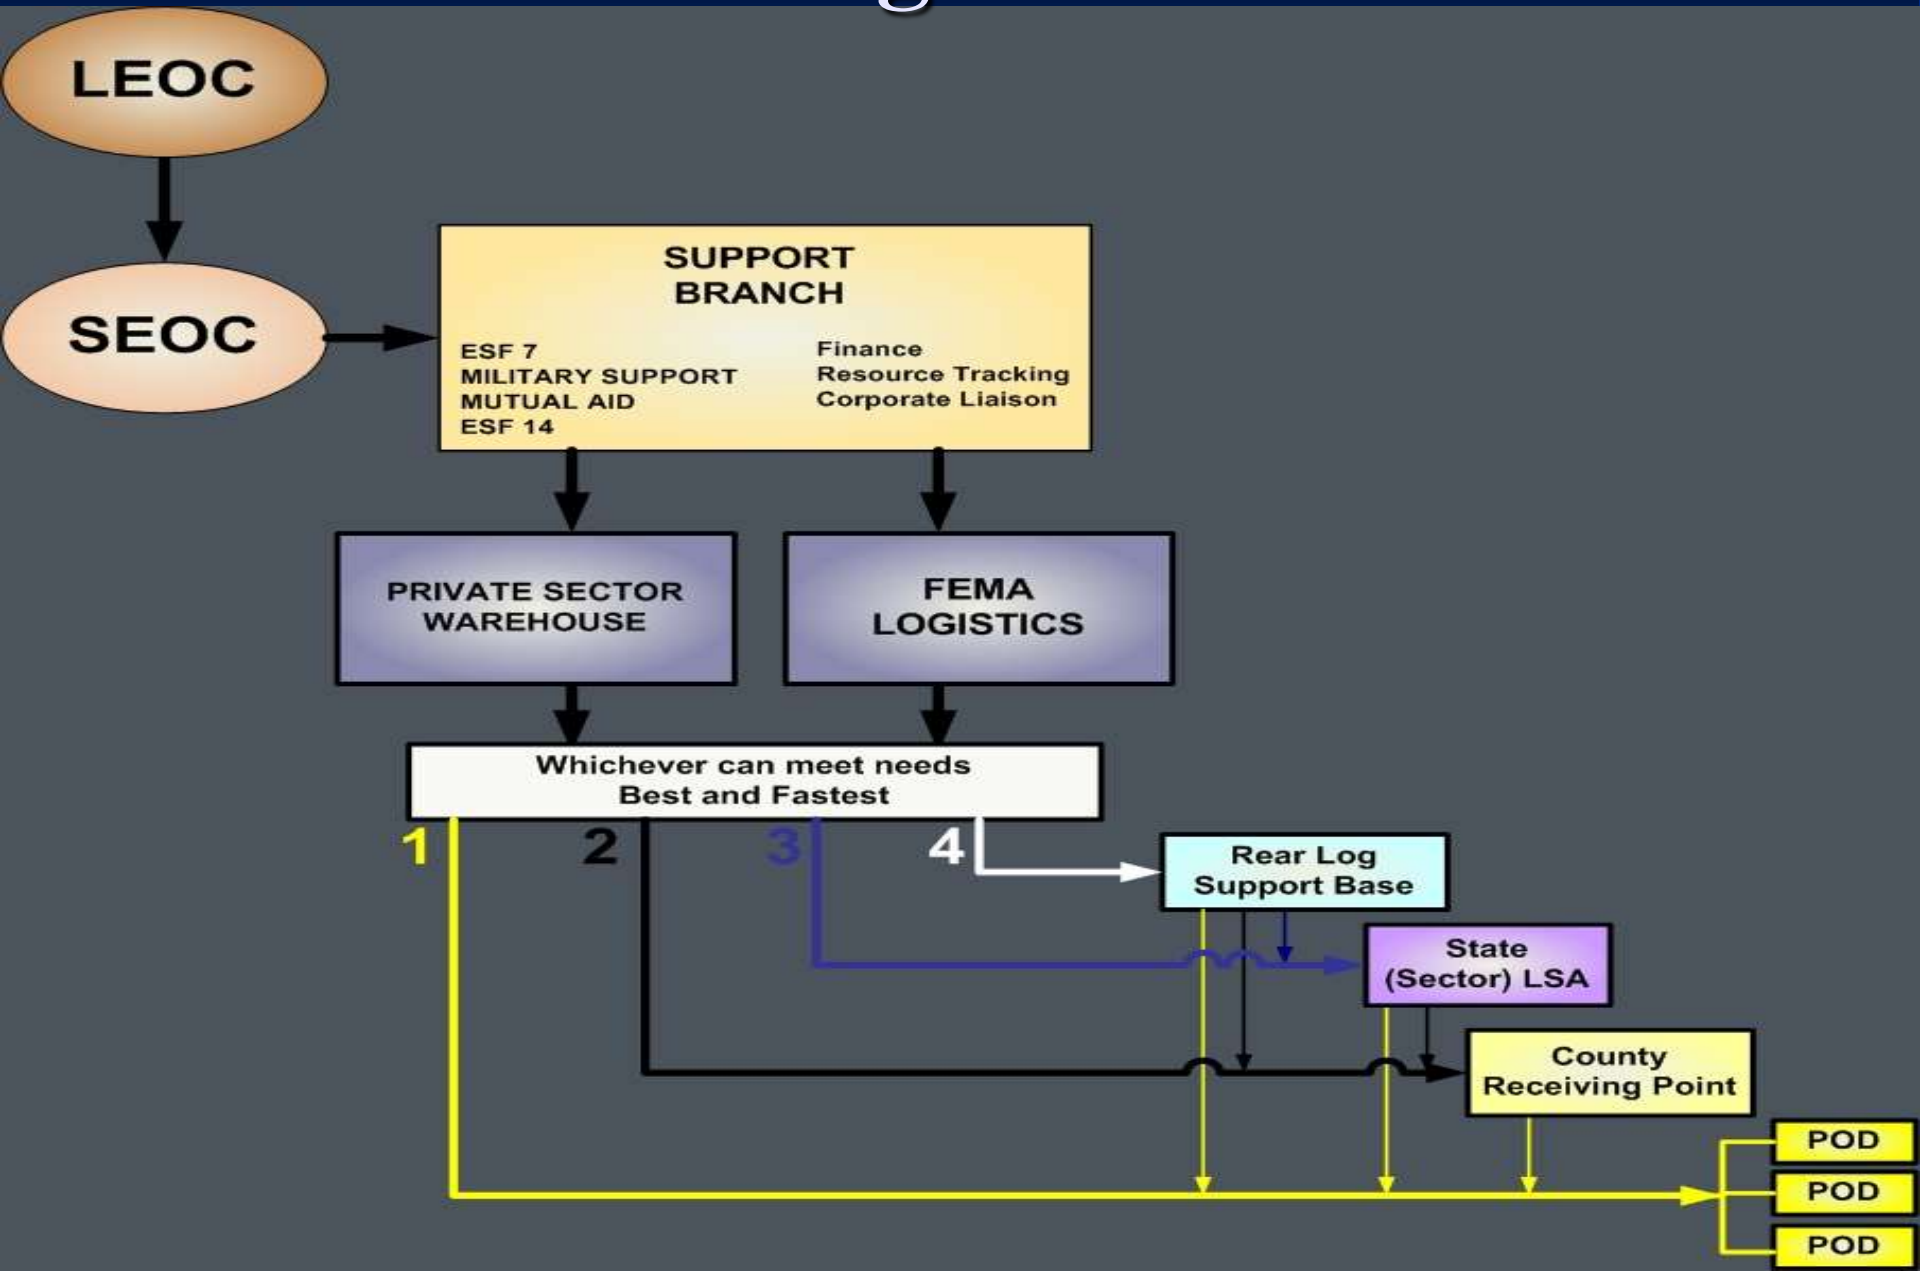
LEOC

SEOC

SUPPORT BRANCH

ESF 7
MILITARY SUPPORT
MUTUAL AID
ESF 14

Finance
Resource Tracking
Corporate Liaison

PRIVATE SECTOR WAREHOUSE

FEMA LOGISTICS

Whichever can meet needs
Best and Fastest

1

2

3

4

Rear Log Support Base

State (Sector) LSA

County Receiving Point

POD

POD

POD